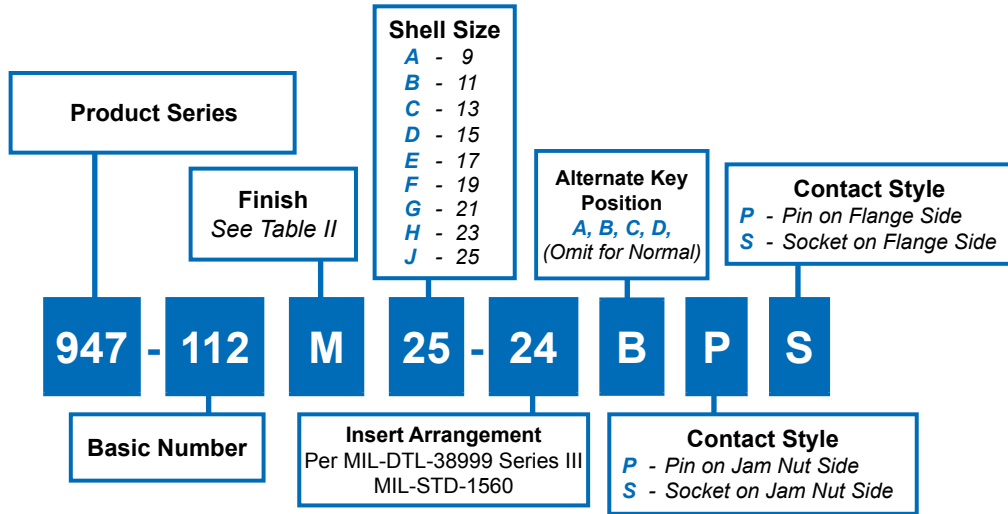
Product Series

Finish
See Table II

Shell Size
A - 9
B - 11
C - 13
D - 15
E - 17
F - 19
G - 21
H - 23
J - 25

Alternate Key Position
A, B, C, D,
(Omit for Normal)

Contact Style
P - Pin on Flange Side
S - Socket on Flange Side

947 - 112 M 25 - 24 B P S

Basic Number

Insert Arrangement
Per MIL-DTL-38999 Series III
MIL-STD-1560

Contact Style
P - Pin on Jam Nut Side
S - Socket on Jam Nut Side